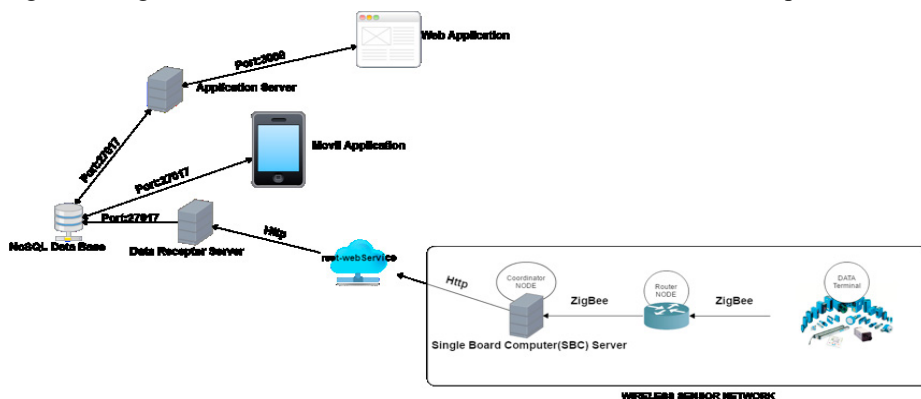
Web Application

Port:3000

Application Server

Port:27017

Movil Application

Port:27017

Port:27017

NoSQL Data Base

Data Receptor Server

Http

rest-webService

Http

Coordinator NODE

ZigBee

Router NODE

ZigBee

DATA Terminal

Single Board Computer(SBC) Server

WIRELESS SENSOR NETWORK